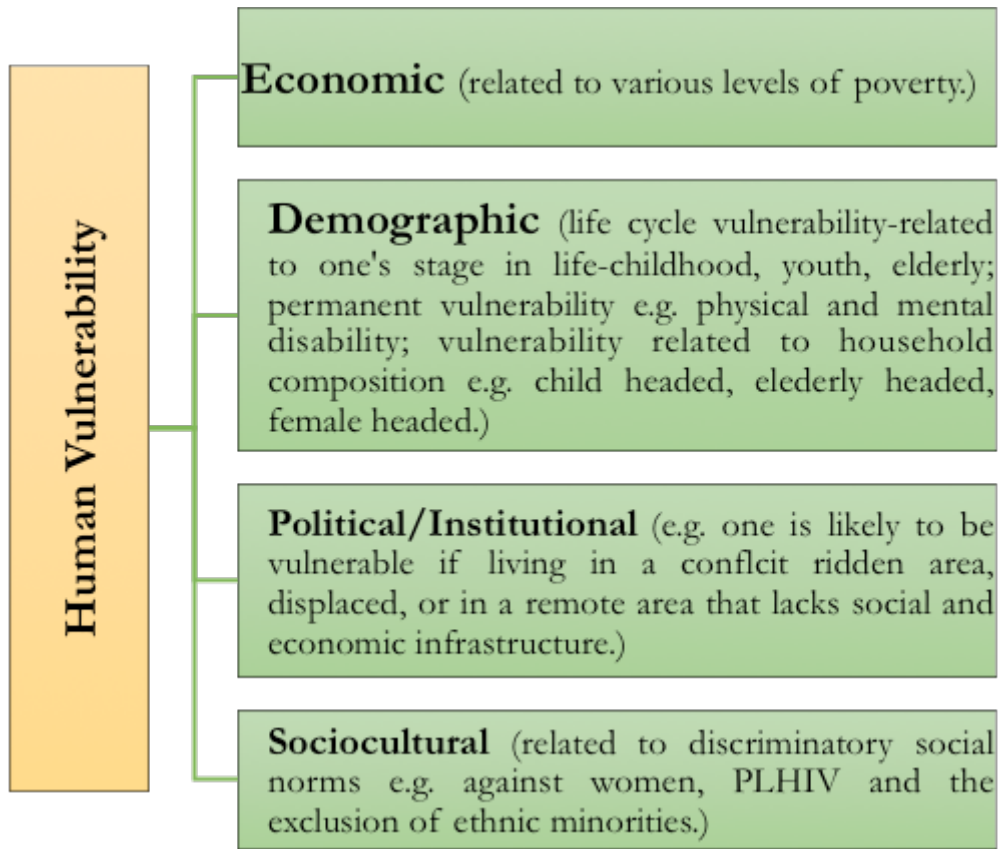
Human Vulnerability

Economic (related to various levels of poverty.)

Demographic (life cycle vulnerability-related to one's stage in life-childhood, youth, elderly; permanent vulnerability e.g. physical and mental disability; vulnerability related to household composition e.g. child headed, elederly headed, female headed.)

Political/Institutional (e.g. one is likely to be vulnerable if living in a conflcit ridden area, displaced, or in a remote area that lacks social and economic infrastructure.)

Sociocultural (related to discriminatory social norms e.g. against women, PLHIV and the exclusion of ethnic minorities.)